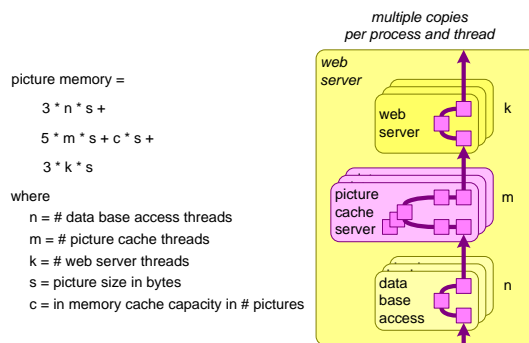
picture memory =

3 * n * s +

5 * m * s + c * s +

3 * k * s

where

n = # data base access threads

m = # picture cache threads

k = # web server threads

s = picture size in bytes

c = in memory cache capacity in # pictures

multiple copies per process and thread

web server

web server

k

picture cache server

m

data base access

n